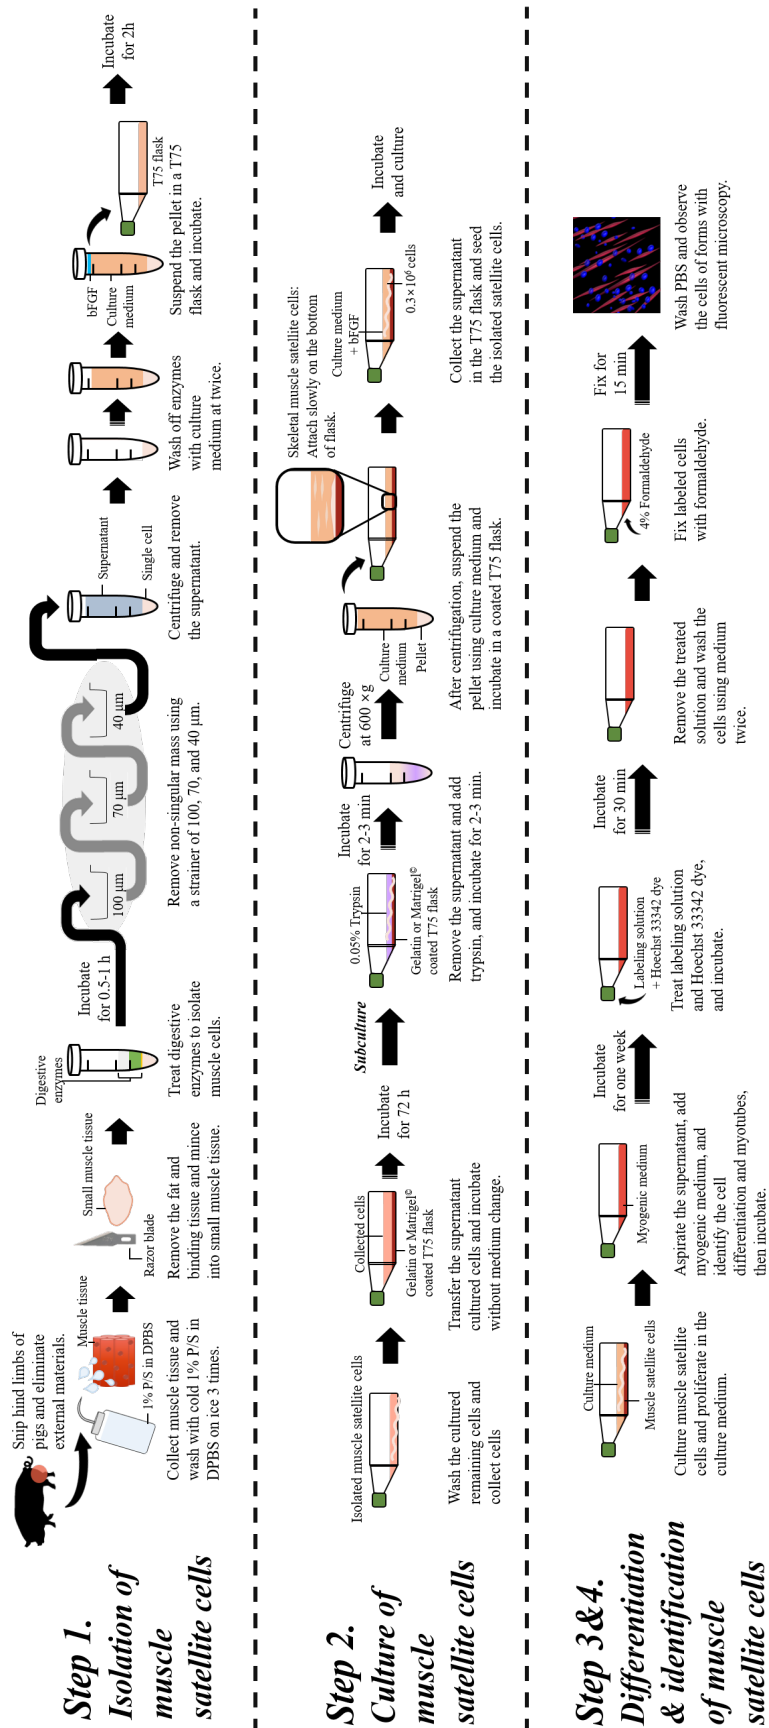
Step 1. Isolation of muscle satellite cells

Snip hind limbs of pigs and eliminate external materials.

1% P/S in DPBS

Muscle tissue

Collect muscle tissue and wash with cold 1% P/S in DPBS on ice 3 times.

Razor blade

Small muscle tissue

Remove the fat and binding tissue and mince into small muscle tissue.

Digestive enzymes

Treat digestive enzymes to isolate muscle cells.

Incubate for 0.5-1 h

100 μm

70 μm

40 μm

Remove non-singular mass using a strainer of 100, 70, and 40 μm.

Supernatant

Single cell

Centrifuge and remove the supernatant.

Wash off enzymes with culture medium at twice.

bFGF

Culture medium

Suspend the pellet in a T75 flask and incubate.

T75 flask

Incubate for 2h

Step 2. Culture of muscle satellite cells

Isolated muscle satellite cells

Wash the cultured remaining cells and collect cells

Collected cells

Gelatin or Matrigel® coated T75 flask

Transfer the supernatant cultured cells and incubate without medium change.

Incubate for 72 h

Subculture

0.05% Trypsin

Gelatin or Matrigel® coated T75 flask

Remove the supernatant and add trypsin, and incubate for 2-3 min.

Incubate for 2-3 min

Centrifuge at 600 ×g

Culture medium

Pellet

After centrifugation, suspend the pellet using culture medium and incubate in a coated T75 flask.

Skeletal muscle satellite cells: Attach slowly on the bottom of flask.

Culture medium + bFGF

$0.3\times10^6$ cells

Collect the supernatant in the T75 flask and seed the isolated satellite cells.

Incubate and culture

Step 3&4. Differentiation & identification of muscle satellite cells

Culture medium

Muscle satellite cells

Culture muscle satellite cells and proliferate in the culture medium.

Myogenic medium

Aspirate the supernatant, add myogenic medium, and identify the cell differentiation and myotubes, then incubate.

Incubate for one week

Labeling solution + Hoechst 33342 dye

Treat labeling solution and Hoechst 33342 dye, and incubate.

Incubate for 30 min

Remove the treated solution and wash the cells using medium twice.

4% Formaldehyde

Fix labeled cells with formaldehyde.

Fix for 15 min

Wash PBS and observe the cells of forms with fluorescent microscopy.